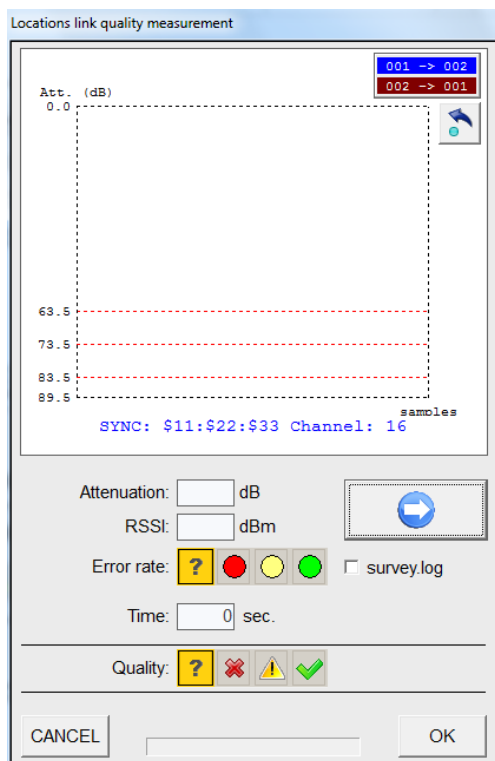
Locations link quality measurement

001 -> 002
002 -> 001

Att. (dB)
0.0

63.5
73.5
83.5
89.5

samples

SYNC: $11:$22:$33 Channel: 16

Attention: dB
RSSI: dBm
Error rate: ?
survey.log
Time: 0 sec.

Quality: ?

CANCEL
OK